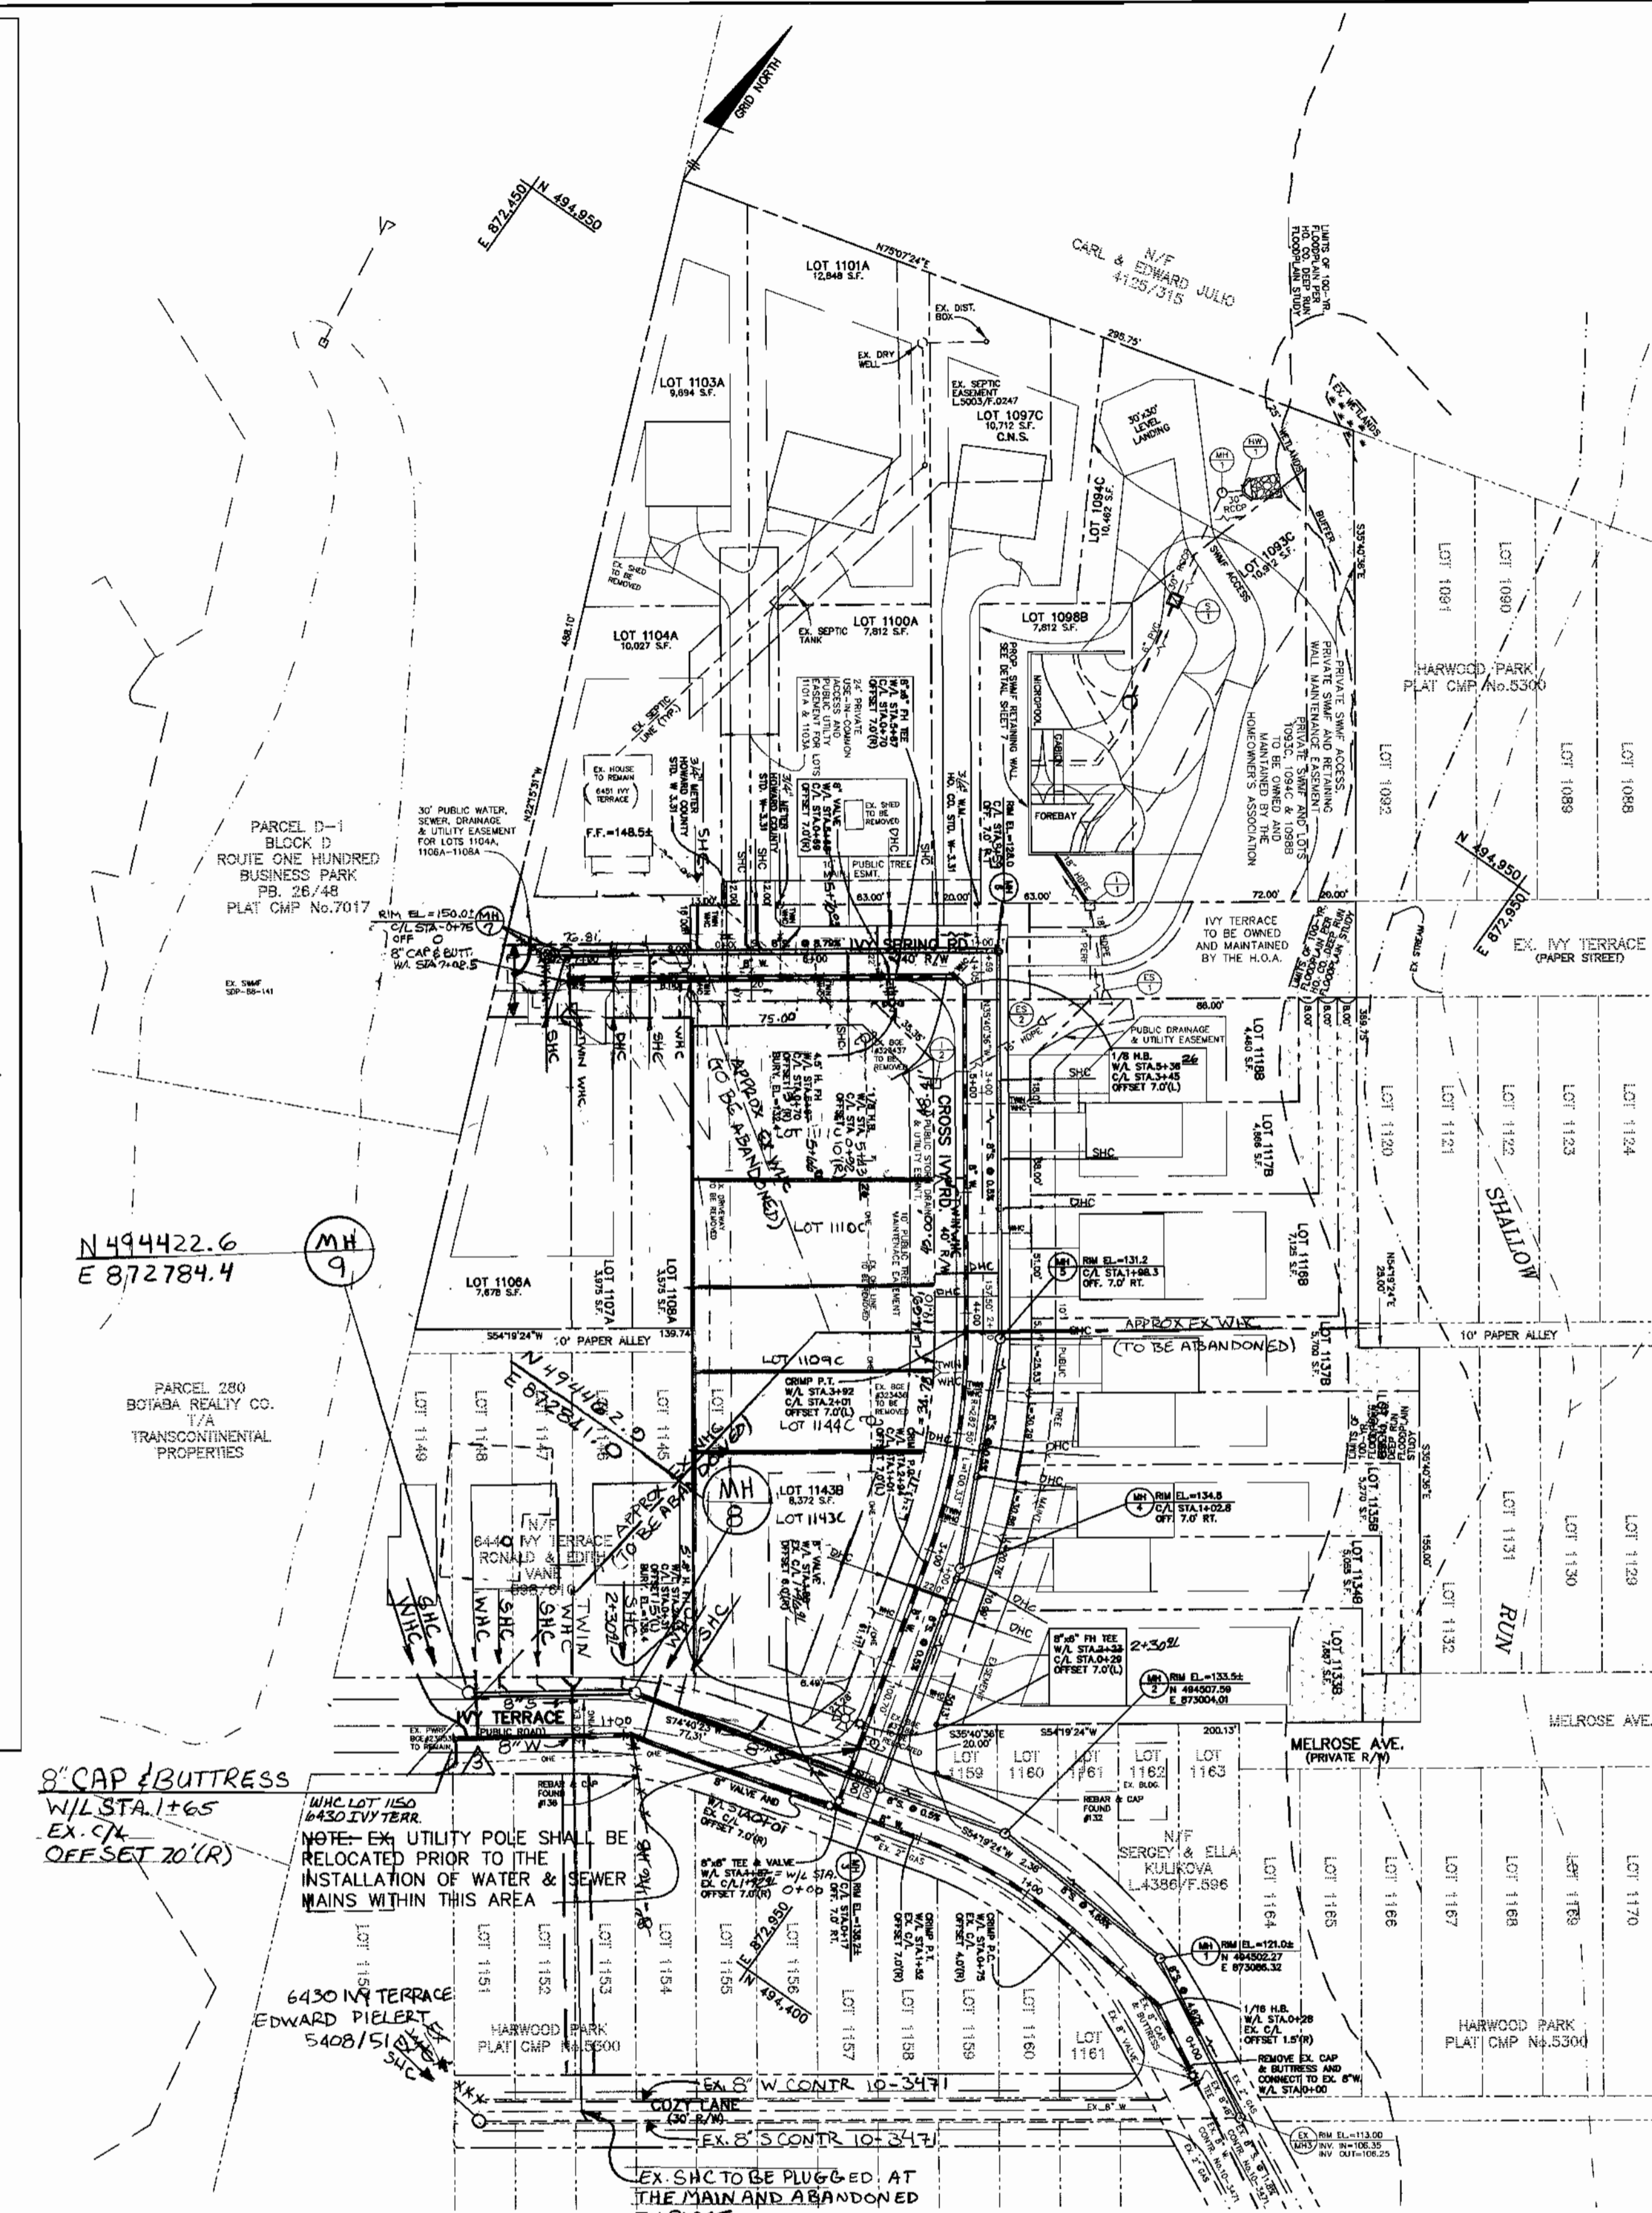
GRID NORTH

E 872,450 N 494,950

N75°07'24"E

CARL & EDWARD JULIO N/F 4125/315

LIMITS OF 100-YR. FLOODPLAIN PER HO. CO. DEEP RUN FLOODPLAIN STUDY

LOT 1101A 12,848 S.F.

EX. DIST. BOX

EX. DRY WELL

295.75'

LOT 1103A 9,694 S.F.

EX. SEPTIC EASEMENT L.5003/F.0247

LOT 1097C 10,712 S.F. C.N.S.

30'x30' LEVEL LANDING

EX. WETLANDS

25' WETLANDS BUFFER

LOT 1094C 10,462 S.F.

LOT 1093C 10,912 S.F.

SWMF ACCESS

S35°40'36"E

LOT 1091

LOT 1090

EX. SHED TO BE REMOVED

LOT 1104A 10,027 S.F.

EX. SEPTIC TANK

LOT 1100A 7,812 S.F.

LOT 1098B 7,812 S.F.

PROP. SWMF RETAINING WALL SEE DETAIL SHEET 7

MICROPOOL

PRIVATE SWMF ACCESS, PRIVATE SWMF AND RETAINING WALL MAINTENANCE EASEMENT FOR LOTS 1093C, 1094C & 1098B TO BE OWNED AND MAINTAINED BY THE HOMEOWNER'S ASSOCIATION

HARWOOD PARK PLAT CMP No.5300

LOT 1092

LOT 1089

LOT 1088

EX. SEPTIC LINE (TYP.)

EX. HOUSE TO REMAIN 6451 IVY TERRACE

3/4" METER HOWARD COUNTY STD. W-3.31

F.F.=148.5±

24' PRIVATE USE-IN-COMMON ACCESS AND PUBLIC UTILITY EASEMENT FOR LOTS 1101A & 1103A

8"x6" FH TEE W/L STA.5+87 C/L STA.0+70 OFFSET 7.0'(R)

3/4" METER STD. W-3.31

8" VALVE W/L STA.5+88 C/L STA.0+69 OFFSET 7.0'(R)

EX. SHED TO BE REMOVED

3/4" W.M. HO. CO. STD. W-3.31

RIM EL.=128.0 C/L STA.5+58 OFF. 7.0' R.T.

CABIN

FOREBAY

PARCEL D-1 BLOCK D ROUTE ONE HUNDRED BUSINESS PARK PB. 26/48 PLAT CMP No.7017

30' PUBLIC WATER, SEWER, DRAINAGE & UTILITY EASEMENT FOR LOTS 1104A, 1106A-1108A

PUBLIC TREE MAINT. ESMT.

63.00'

20.00'

63.00'

72.00'

N 494,950

E 872,950

RIM EL.=150.0± C/L STA-0+75 OFF 0 8" CAP & BUTT. W/L STA 7+08.5

IVY SPRING RD. 40' R/W

IVY TERRACE TO BE OWNED AND MAINTAINED BY THE H.O.A.

EX. IVY TERRACE (PAPER STREET)

EX. SWMF SDP-88-141

75.00'

APPROX EX WHC (TO BE ABANDONED)

4.5' H. FH W/L STA.5+?? C/L STA.0+?? OFFSET 10'(R) BUR. EL.=???

BGE #326437 TO BE REMOVED

1/8 H.B.

CROSS IVY RD. 40' R/W

PUBLIC DRAINAGE & UTILITY EASEMENT

1/8 H.B. W/L STA.5+36 C/L STA.3+45 OFFSET 7.0'(L)

88.00'

LOT 1118B 4,460 S.F.

LOT 1117B 4,466 S.F.

LOT 1120

LOT 1121

LOT 1122

LOT 1123

LOT 1124

SHALLOW

SHC

DHC

N 494422.6 E 872784.4

MH 9

LOT 1110C

LOT 1106A 7,678 S.F.

LOT 1107A 3,975 S.F.

LOT 1108A 3,975 S.F.

RIM EL.=131.2 C/L STA.1+98.3 OFF. 7.0' RT.

LOT 1116B 7,125 S.F.

N54°19'24"E 25.00'

S54°19'24"W 10' PAPER ALLEY 139.74'

APPROX EX WHC (TO BE ABANDONED)

10' PAPER ALLEY

LOT 1109C

CRIMP P.T. W/L STA.3+92 C/L STA.2+01 OFFSET 7.0(L)

LOT 1144C

EX. BGE #323430 TO BE REMOVED

PARCEL 280 BOTABA REALTY CO. T/A TRANSCONTINENTAL PROPERTIES

LOT 1149

LOT 1148

LOT 1147

LOT 1145

N 494412.0 E 872841.6

APPROX EX WHC (TO BE ABANDONED)

MH 8

LOT 1143B 8,372 S.F.

LOT 1143C

RIM EL.=134.8 C/L STA.1+02.8 OFF 7.0' RT.

LOT 1137B 5,700 S.F.

LOT 1135B 5,270 S.F.

LOT 1134B 6,053 S.F.

LOT 1133B 7,807 S.F.

S35°40'36"E

155.00'

LOT 1131

LOT 1130

LOT 1129

RUN

LOT 1132

N/F 6440 IVY TERRACE RONALD & EDITH VANE

TWIN

2+30±L

8"x6" FH TEE W/L STA.2+33 C/L STA.0+29 OFFSET 7.0'(L)

2+30±L

RIM EL.=133.5± N 494507.59 E 873004.01

8" VALVE

IVY TERRACE (PUBLIC ROAD)

1+00

S74°40'23"E 77.31'

S35°40'36"E 20.00'

S54°19'24"W

200.13'

MELROSE AVE. (PRIVATE R/W)

MELROSE AVE.

LOT 1159 LOT 1160 LOT 1161 LOT 1162 LOT 1163

EX. BLDG.

8" CAP & BUTTRESS W/L STA.1+65 EX. C/L OFFSET 7.0'(R)

WHC LOT 1150 6430 IVY TERR.

REBAR & CAP FOUND #136

REBAR & CAP FOUND #132

NOTE: EX. UTILITY POLE SHALL BE RELOCATED PRIOR TO THE INSTALLATION OF WATER & SEWER MAINS WITHIN THIS AREA

8" VALVE AND W/L STA.0+01 EX. C/L OFFSET 7.0'(R)

8"x8" TEE & VALVE W/L STA.?+?? = W/L STA. 0+00 EX. C/L OFFSET 7.0'(R)

RIM EL.=138.22 C/L STA.0+17 OFF. 7.0' RT.

CRIMP P.T. W/L STA.1+32 EX. C/L OFFSET 7.0'(R)

CRIMP P.C. W/L STA.0+75 EX. C/L OFFSET 4.0'(R)

S54°19'24"W

N/F SERGEY & ELLA KULIKOVA L.4386/F.596

LOT 1164 LOT 1165 LOT 1166 LOT 1167 LOT 1168 LOT 1169 LOT 1170

RIM EL.=121.0± N 494502.27 E 873086.32

1/16 H.B. W/L STA.0+28 EX. C/L OFFSET 1.5'(R)

REMOVE EX. CAP & BUTTRESS AND CONNECT TO EX. 8"W. W/L STA.0+00

E 872,950 N 494,400

LOT 1151 LOT 1152 LOT 1153 LOT 1154 LOT 1155 LOT 1156 LOT 1157 LOT 1158 LOT 1159 LOT 1160 LOT 1161

6430 IVY TERRACE EDWARD PIELERT 5408/51

HARWOOD PARK PLAT CMP No.5300

HARWOOD PARK PLAT CMP No.5300

EX. 8" W CONTR 10-347

COZY LANE (30' R/W)

EX. 8" S CONTR 10-347

EX. SHC TO BE PLUGGED AT THE MAIN AND ABANDONED

EX MH3 RIM EL.=113.00 INV. IN=106.35 INV. OUT=106.25

EX. 8" W